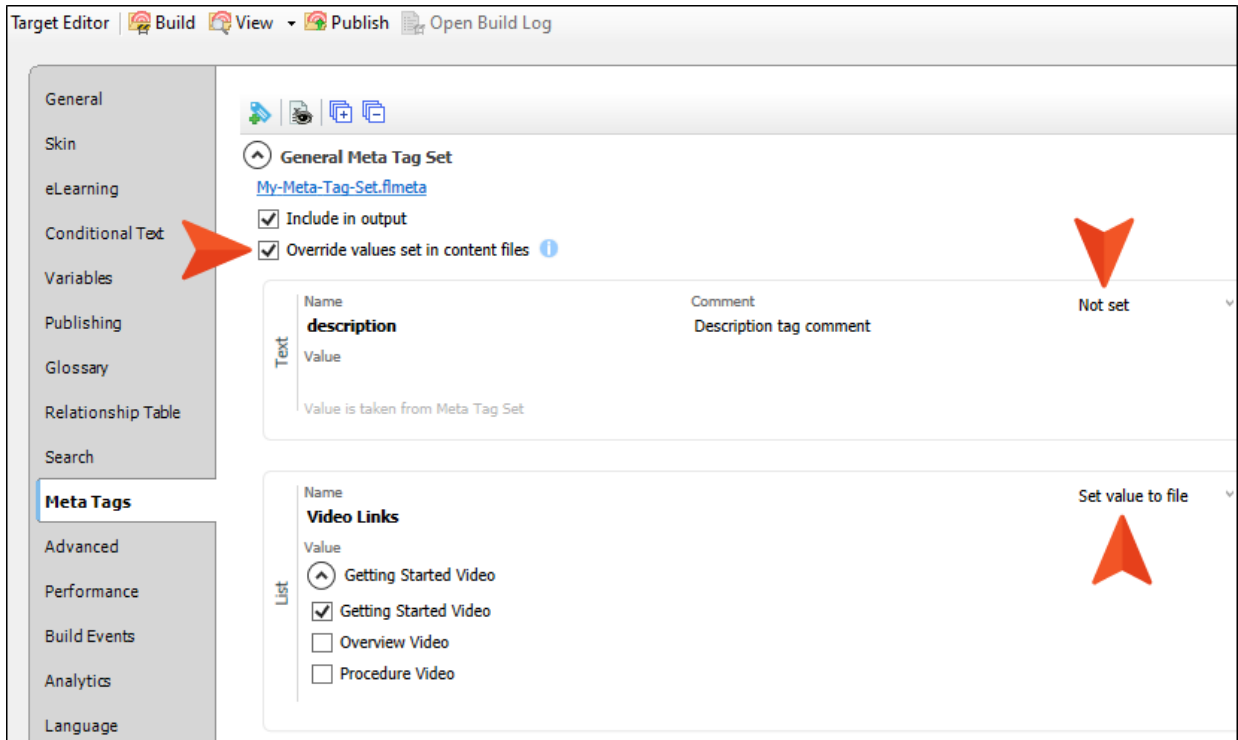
Target Editor | Build View Publish Open Build Log

General
Skin
eLearning
Conditional Text
Variables
Publishing
Glossary
Relationship Table
Search
Meta Tags
Advanced
Performance
Build Events
Analytics
Language

General Meta Tag Set
My-Meta-Tag-Set.flmeta
Include in output
Override values set in content files

Text
Name
description
Comment
Description tag comment
Not set
Value
Value is taken from Meta Tag Set

List
Name
Video Links
Set value to file
Value
Getting Started Video
Getting Started Video
Overview Video
Procedure Video